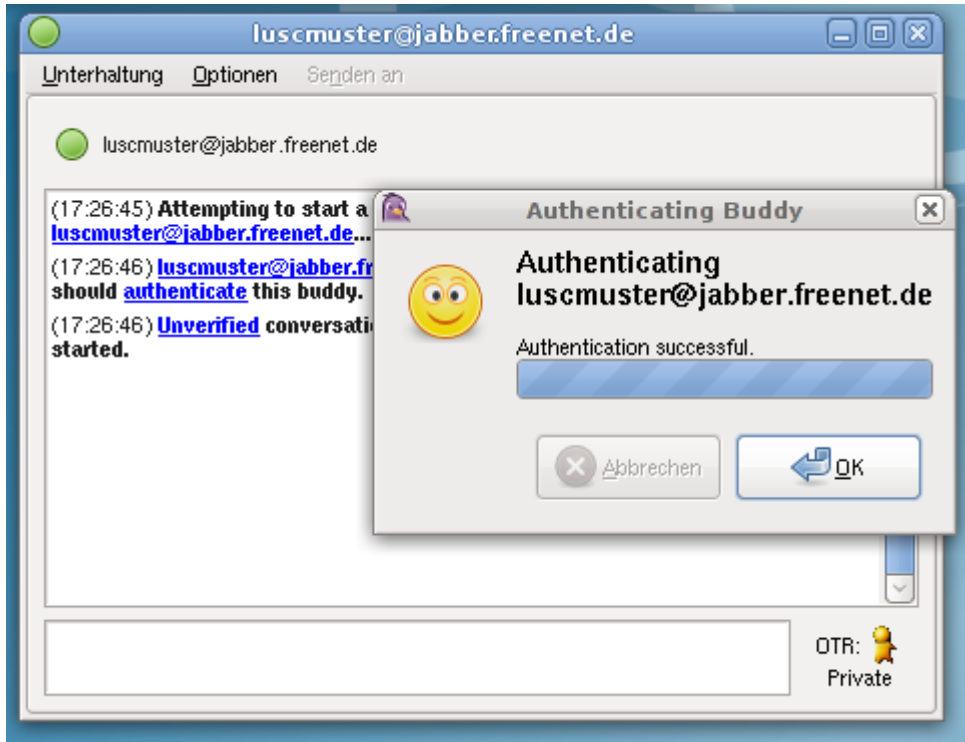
luscmuster@jabber.freenet.de

Unterhaltung Optionen Senden an

luscmuster@jabber.freenet.de

(17:26:45) Attempting to start a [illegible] luscmuster@jabber.freenet.de...

(17:26:46) luscmuster@jabber.fr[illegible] should authenticate this buddy.

(17:26:46) Unverified conversati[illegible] started.

Authenticating Buddy

Authenticating luscmuster@jabber.freenet.de

Authentication successful.

Abbrechen

OK

OTR: Private